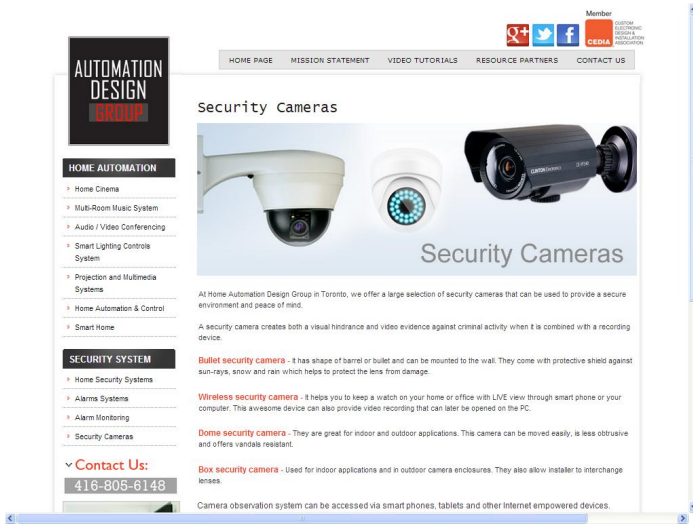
Member

CEDIA CUSTOM ELECTRONIC DESIGN & INSTALLATION ASSOCIATION

AUTOMATION DESIGN GROUP

HOME PAGE | MISSION STATEMENT | VIDEO TUTORIALS | RESOURCE PARTNERS | CONTACT US

HOME AUTOMATION

Home Cinema

Multi-Room Music System

Audio / Video Conferencing

Smart Lighting Controls System

Projection and Multimedia Systems

Home Automation & Control

Smart Home

SECURITY SYSTEM

Home Security Systems

Alarms Systems

Alarm Monitoring

Security Cameras

Contact Us:

416-805-6148

Security Cameras

CLINTON Electronics

Security Cameras

At Home Automation Design Group in Toronto, we offer a large selection of security cameras that can be used to provide a secure environment and peace of mind.

A security camera creates both a visual hindrance and video evidence against criminal activity when it is combined with a recording device.

Bullet security camera - It has shape of barrel or bullet and can be mounted to the wall. They come with protective shield against sun-rays, snow and rain which helps to protect the lens from damage.

Wireless security camera - It helps you to keep a watch on your home or office with LIVE view through smart phone or your computer. This awesome device can also provide video recording that can later be opened on the PC.

Dome security camera - They are great for indoor and outdoor applications. This camera can be moved easily, is less obtrusive and offers vandals resistant.

Box security camera - Used for indoor applications and in outdoor camera enclosures. They also allow installer to interchange lenses.

Camera observation system can be accessed via smart phones, tablets and other Internet empowered devices.